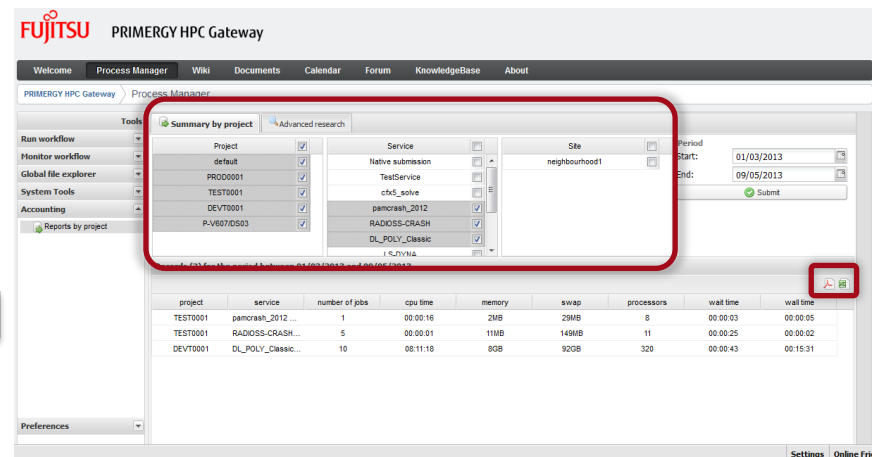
FUJITSU PRIMERGY HPC Gateway

Welcome Process Manager Wiki Documents Calendar Forum KnowledgeBase About

PRIMERGY HPC Gateway Process Manager

Tools

Run workflow
Monitor workflow
Global file explorer
System Tools
Accounting
Reports by project

Preferences

Summary by project Advanced research

| Project |
|---|
| default |
| PROD0001 |
| TEST0001 |
| DEVT0001 |
| P-V607/DS03 |

| Service |
|---|
| Native submission |
| TestService |
| cfx5_solve |
| pamcrash_2012 |
| RADIOSS-CRASH |
| DL_POLY_Classic |
| LS-DYNA |

| Site |
|---|
| neighbourhood1 |

Period
Start: 01/03/2013
End: 09/05/2013
Submit

Records (3) for the period between 01/03/2013 and 09/05/2013

| project | service | number of jobs | cpu time | memory | swap | processors | wait time | wall time |
|---|---|---|---|---|---|---|---|---|
| TEST0001 | pamcrash_2012 ... | 1 | 00:00:16 | 2MB | 29MB | 8 | 00:00:03 | 00:00:05 |
| TEST0001 | RADIOSS-CRASH... | 5 | 00:00:01 | 11MB | 149MB | 11 | 00:00:25 | 00:00:02 |
| DEVT0001 | DL_POLY_Classic... | 10 | 08:11:18 | 8GB | 92GB | 320 | 00:00:43 | 00:15:31 |

Settings Online Fri